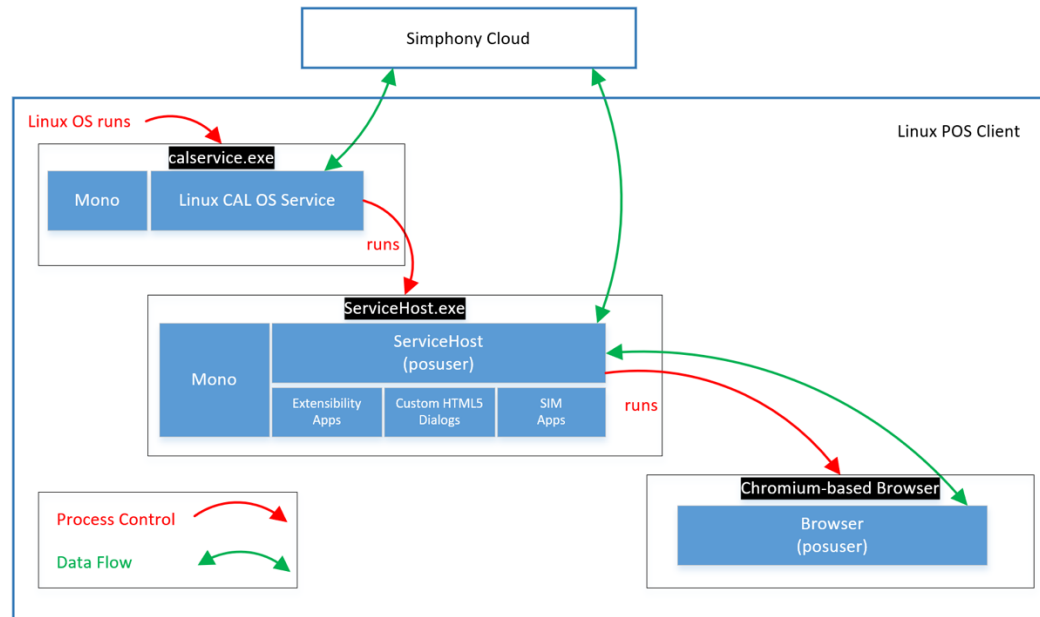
Simphony Cloud

Linux POS Client

Linux OS runs

calservice.exe

Mono

Linux CAL OS Service

runs

ServiceHost.exe

Mono

ServiceHost
(posuser)

Extensibility Apps

Custom HTML5 Dialogs

SIM Apps

runs

Chromium-based Browser

Browser
(posuser)

Process Control

Data Flow